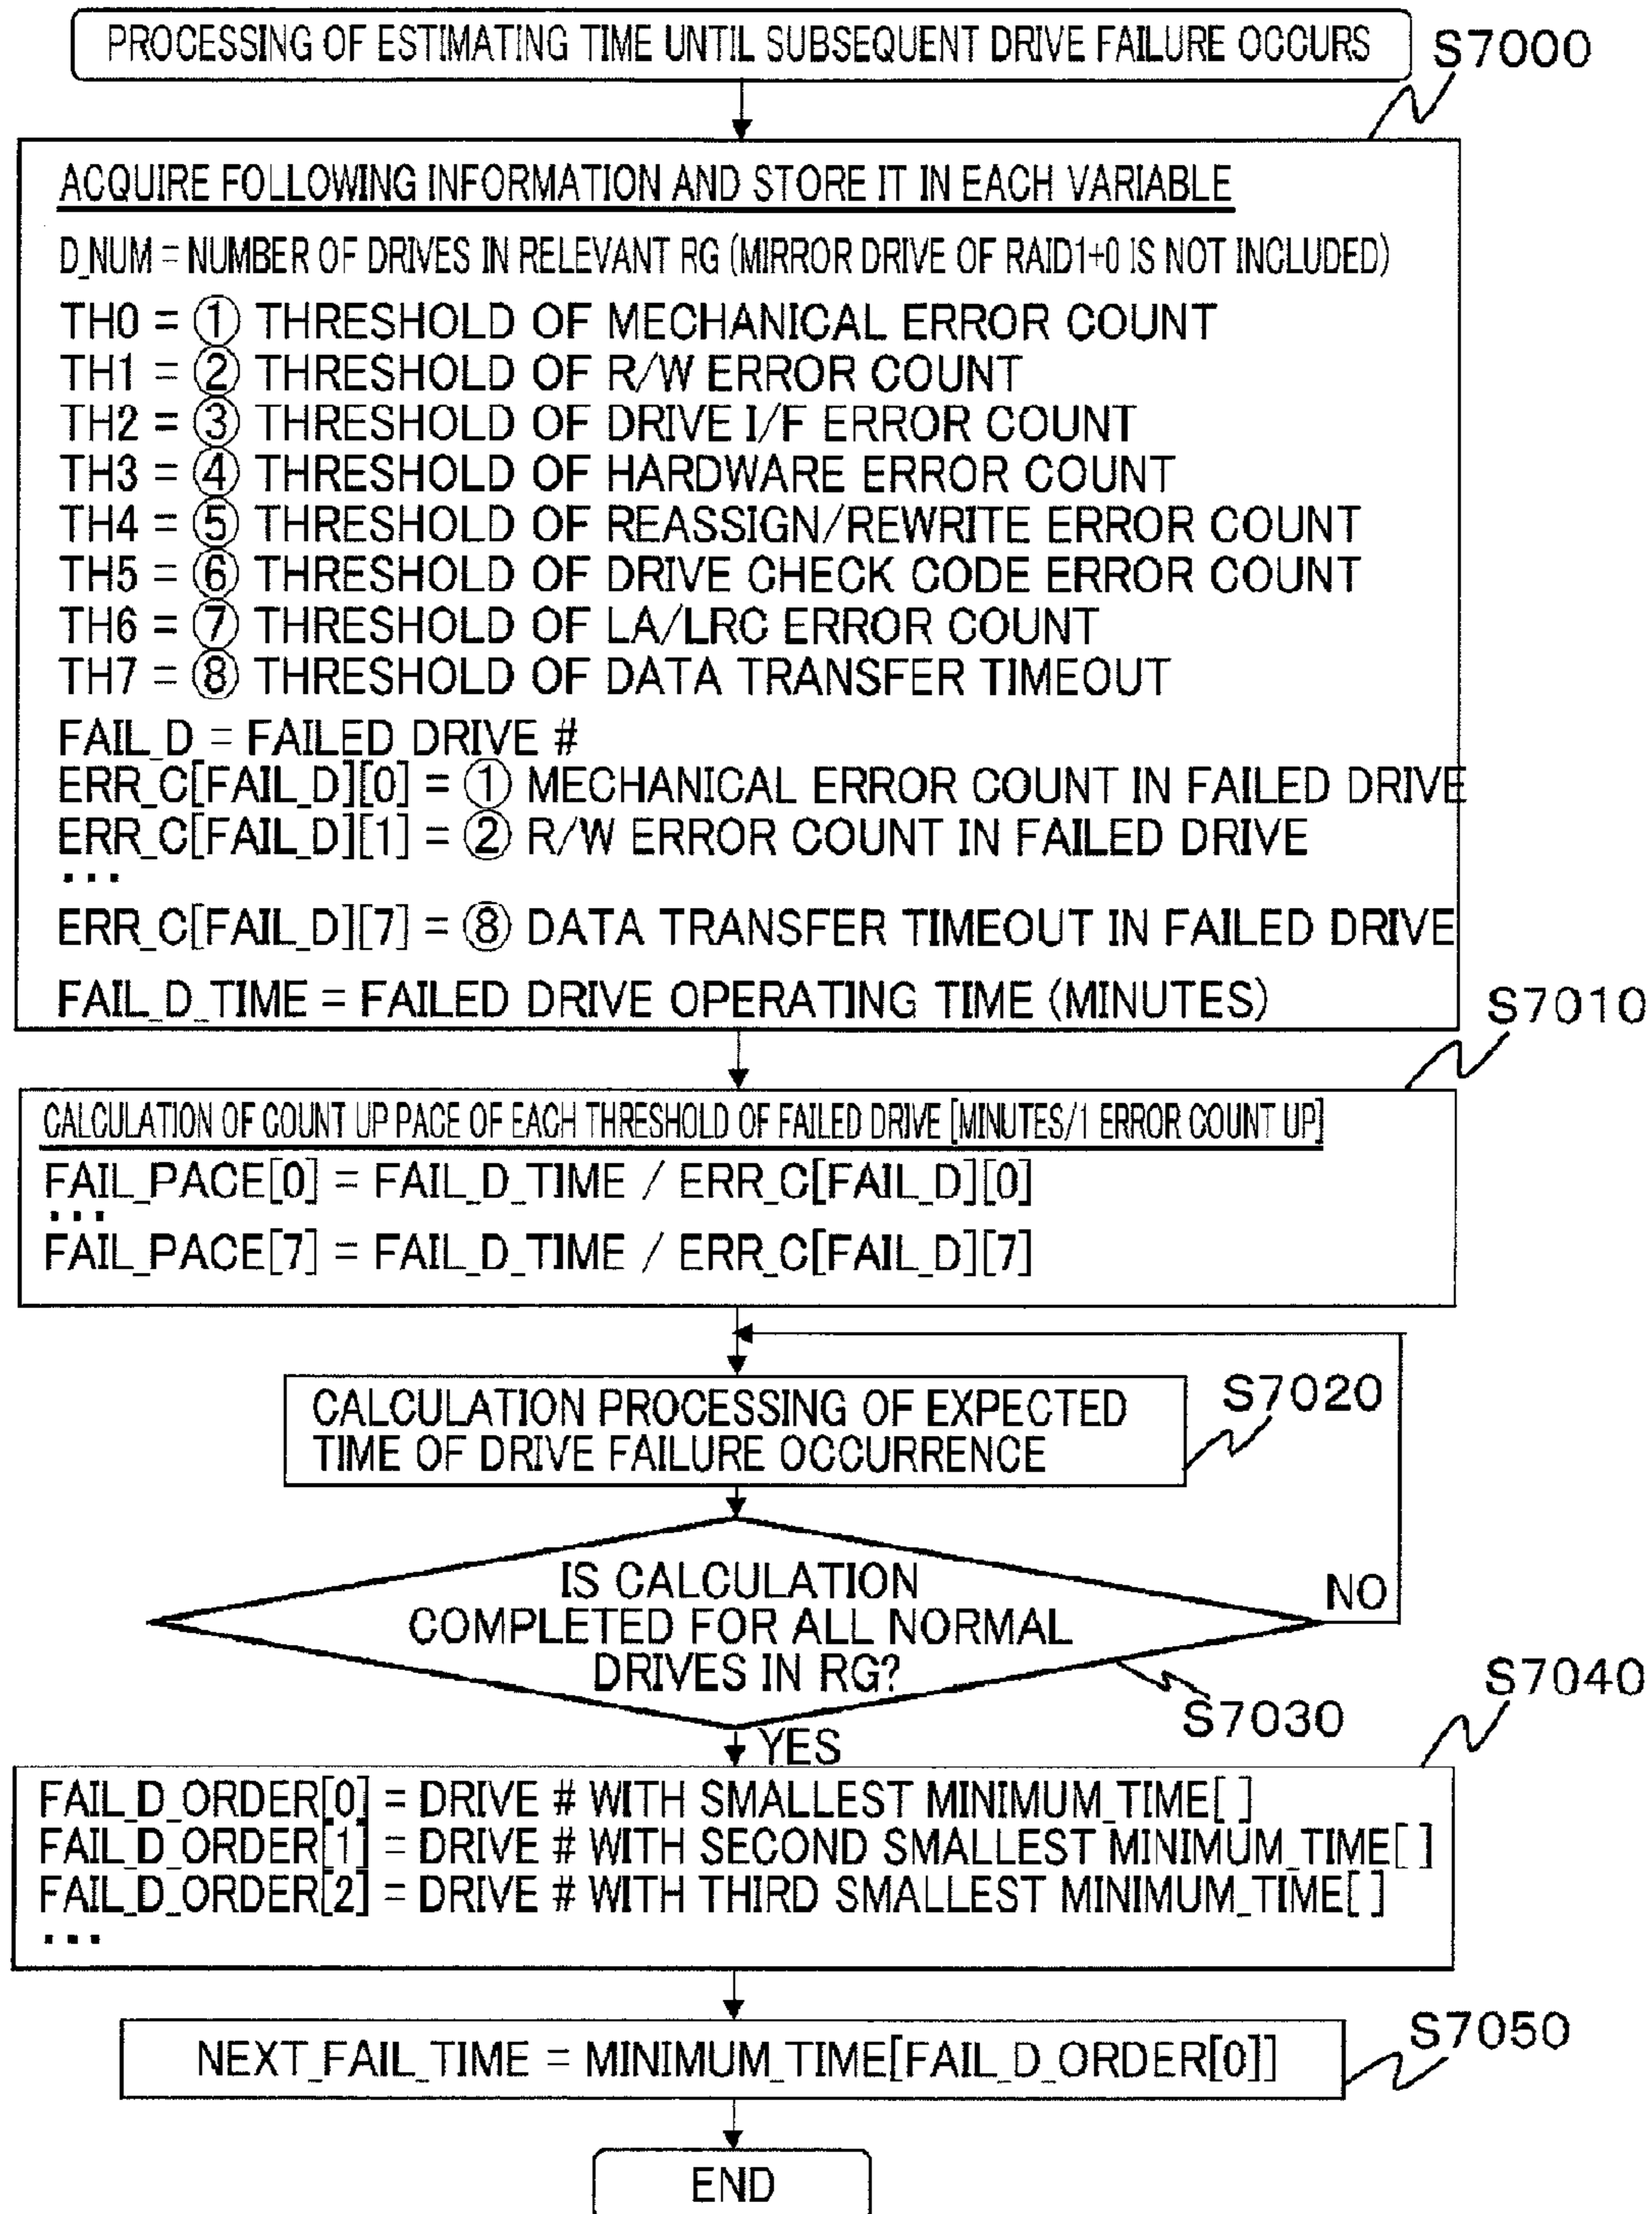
PROCESSING OF ESTIMATING TIME UNTIL SUBSEQUENT DRIVE FAILURE OCCURS

S7000

ACQUIRE FOLLOWING INFORMATION AND STORE IT IN EACH VARIABLE

D_NUM = NUMBER OF DRIVES IN RELEVANT RG (MIRROR DRIVE OF RAID1+0 IS NOT INCLUDED)

TH0 = ① THRESHOLD OF MECHANICAL ERROR COUNT
TH1 = ② THRESHOLD OF R/W ERROR COUNT
TH2 = ③ THRESHOLD OF DRIVE I/F ERROR COUNT
TH3 = ④ THRESHOLD OF HARDWARE ERROR COUNT
TH4 = ⑤ THRESHOLD OF REASSIGN/REWRITE ERROR COUNT
TH5 = ⑥ THRESHOLD OF DRIVE CHECK CODE ERROR COUNT
TH6 = ⑦ THRESHOLD OF LA/LRC ERROR COUNT
TH7 = ⑧ THRESHOLD OF DATA TRANSFER TIMEOUT

FAIL_D = FAILED DRIVE #
ERR_C[FAIL_D][0] = ① MECHANICAL ERROR COUNT IN FAILED DRIVE
ERR_C[FAIL_D][1] = ② R/W ERROR COUNT IN FAILED DRIVE
...
ERR_C[FAIL_D][7] = ⑧ DATA TRANSFER TIMEOUT IN FAILED DRIVE

FAIL_D_TIME = FAILED DRIVE OPERATING TIME (MINUTES)

S7010

CALCULATION OF COUNT UP PACE OF EACH THRESHOLD OF FAILED DRIVE [MINUTES/1 ERROR COUNT UP]
FAIL_PACE[0] = FAIL_D_TIME / ERR_C[FAIL_D][0]
...
FAIL_PACE[7] = FAIL_D_TIME / ERR_C[FAIL_D][7]

CALCULATION PROCESSING OF EXPECTED TIME OF DRIVE FAILURE OCCURRENCE

S7020

IS CALCULATION COMPLETED FOR ALL NORMAL DRIVES IN RG?

NO

S7030

YES

S7040

FAIL_D_ORDER[0] = DRIVE # WITH SMALLEST MINIMUM_TIME[ ]
FAIL_D_ORDER[1] = DRIVE # WITH SECOND SMALLEST MINIMUM_TIME[ ]
FAIL_D_ORDER[2] = DRIVE # WITH THIRD SMALLEST MINIMUM_TIME[ ]
...

NEXT_FAIL_TIME = MINIMUM_TIME[FAIL_D_ORDER[0]]

S7050

END